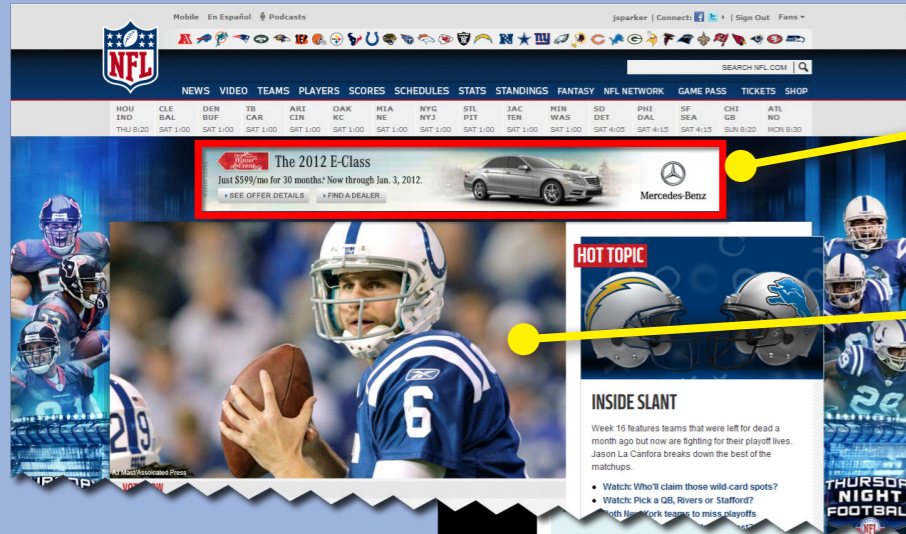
Mobile En Español Podcasts

jsparker | Connect: | Sign Out Fans

NFL

SEARCH NFL.COM

NEWS VIDEO TEAMS PLAYERS SCORES SCHEDULES STATS STANDINGS FANTASY NFL NETWORK GAME PASS TICKETS SHOP

| HOU IND THU 8:20 | CLE BAL SAT 1:00 | DEN BUF SAT 1:00 | TB CAR SAT 1:00 | ARI CIN SAT 1:00 | OAK KC SAT 1:00 | MIA NE SAT 1:00 | NYG NYJ SAT 1:00 | STL PIT SAT 1:00 | JAC TEN SAT 1:00 | MIN WAS SAT 1:00 | SD DET SAT 4:05 | PHI DAL SAT 4:15 | SF SEA SAT 4:15 | CHI GB SUN 8:20 | ATL NO MON 8:30 |
|---|---|---|---|---|---|---|---|---|---|---|---|---|---|---|---|

Winter Event

The 2012 E-Class

Just $599/mo for 30 months. Now through Jan. 3, 2012.

SEE OFFER DETAILS FIND A DEALER

Mercedes-Benz

AJ Mast/Associated Press

HOT TOPIC

INSIDE SLANT

Week 16 features teams that were left for dead a month ago but now are fighting for their playoff lives. Jason La Canfora breaks down the best of the matchups.

• Watch: Who'll claim those wild-card spots?
• Watch: Pick a QB, Rivers or Stafford?
• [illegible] New York teams to miss playoffs

THURSDAY NIGHT FOOTBALL